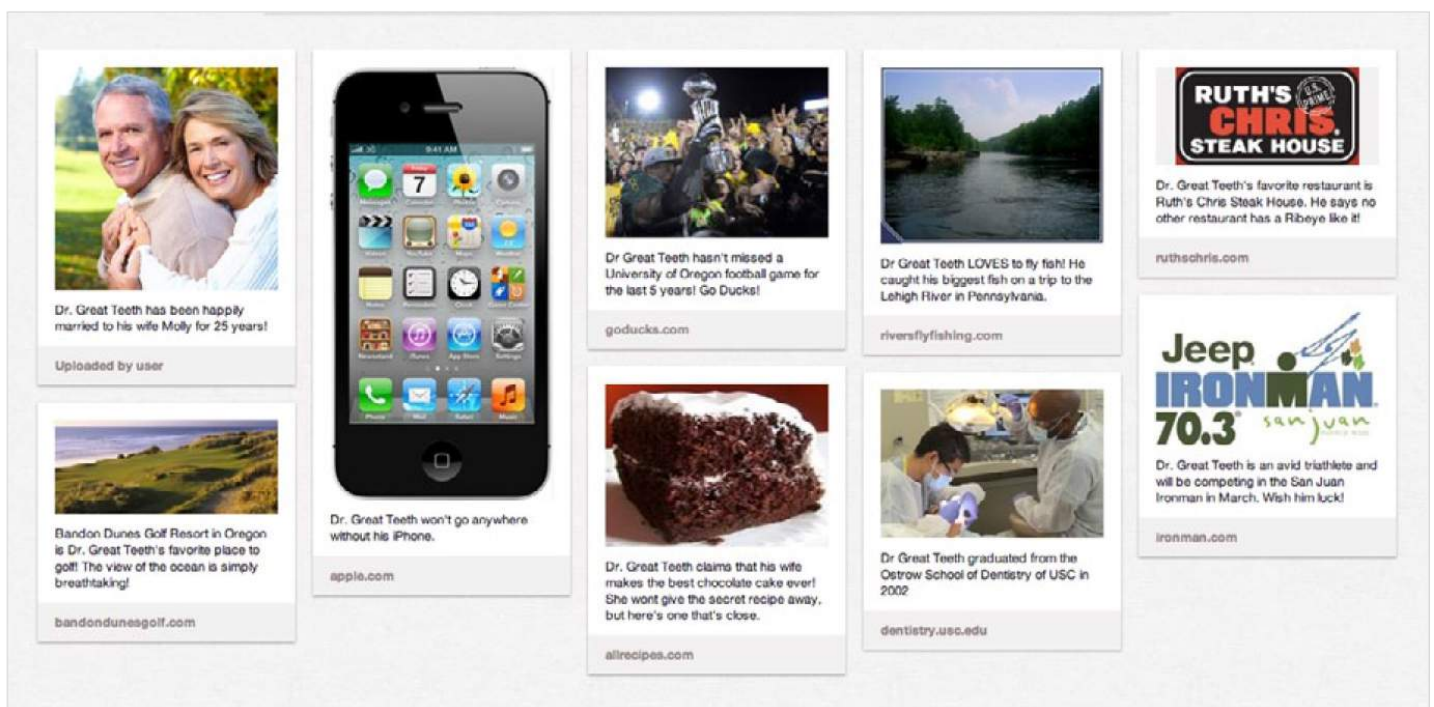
Dr. Great Teeth has been happily married to his wife Molly for 25 years!

Uploaded by user

Bandon Dunes Golf Resort in Oregon is Dr. Great Teeth's favorite place to golf! The view of the ocean is simply breathtaking!

bandondunesgolf.com

9:41 AM

7

Dr. Great Teeth won't go anywhere without his iPhone.

apple.com

Dr Great Teeth hasn't missed a University of Oregon football game for the last 5 years! Go Ducks!

goducks.com

Dr. Great Teeth claims that his wife makes the best chocolate cake ever! She wont give the secret recipe away, but here's one that's close.

allrecipes.com

Dr Great Teeth LOVES to fly fish! He caught his biggest fish on a trip to the Lehigh River in Pennsylvania.

riversflyfishing.com

Dr Great Teeth graduated from the Ostrow School of Dentistry of USC in 2002

dentistry.usc.edu

RUTH'S CHRIS STEAK HOUSE

U.S. PRIME

Dr. Great Teeth's favorite restaurant is Ruth's Chris Steak House. He says no other restaurant has a Ribeye like it!

ruthschris.com

Jeep IRONMAN 70.3 san juan

Dr. Great Teeth is an avid triathlete and will be competing in the San Juan Ironman in March. Wish him luck!

ironman.com